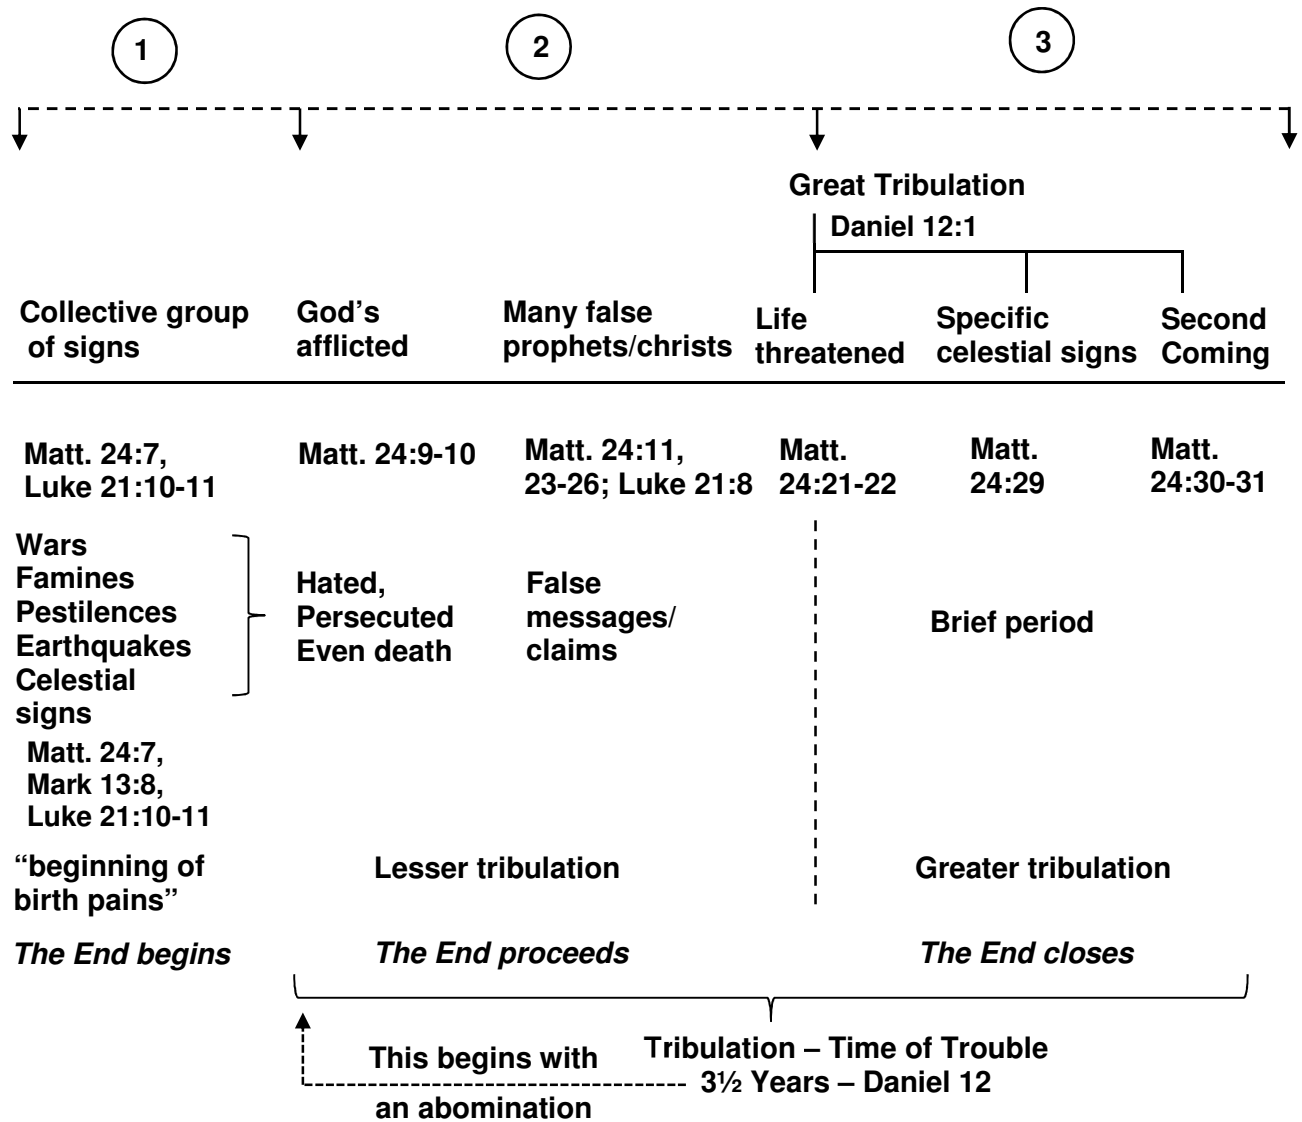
1

2

3

Great Tribulation

Daniel 12:1

Collective group of signs

God's afflicted

Many false prophets/christs

Life threatened

Specific celestial signs

Second Coming

Matt. 24:7, Luke 21:10-11

Matt. 24:9-10

Matt. 24:11, 23-26; Luke 21:8

Matt. 24:21-22

Matt. 24:29

Matt. 24:30-31

Wars
Famines
Pestilences
Earthquakes
Celestial signs

Hated, Persecuted Even death

False messages/ claims

Brief period

Matt. 24:7, Mark 13:8, Luke 21:10-11

"beginning of birth pains"

Lesser tribulation

Greater tribulation

*The End begins*

*The End proceeds*

*The End closes*

This begins with an abomination

Tribulation – Time of Trouble
3½ Years – Daniel 12